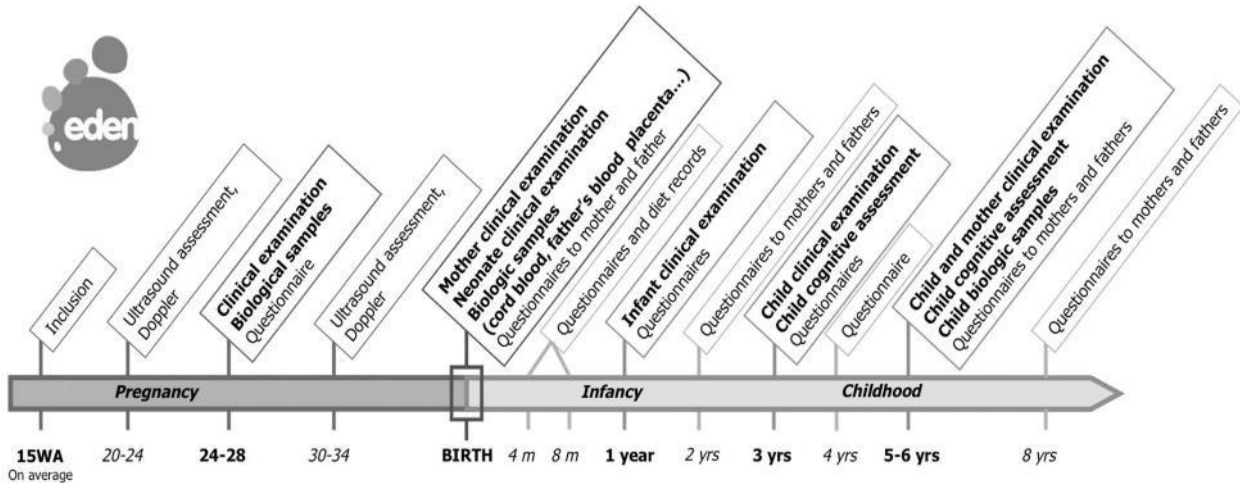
eden

Inclusion

Ultrasound assessment, Doppler

Clinical examination
Biological samples
Questionnaire

Ultrasound assessment, Doppler

Mother clinical examination
Neonate clinical examination
Biologic samples
(cord blood, father's blood placenta...)
Questionnaires to mother and father

Questionnaires and diet records

Infant clinical examination
Questionnaires

Questionnaires to mothers and fathers

Child clinical examination
Child cognitive assessment
Questionnaires

Questionnaire

Child and mother clinical examination
Child cognitive assessment
Child biologic samples
Questionnaires to mothers and fathers

Questionnaires to mothers and fathers

Pregnancy

Infancy

Childhood

15WA
On average

20-24

24-28

30-34

BIRTH

4 m

8 m

1 year

2 yrs

3 yrs

4 yrs

5-6 yrs

8 yrs